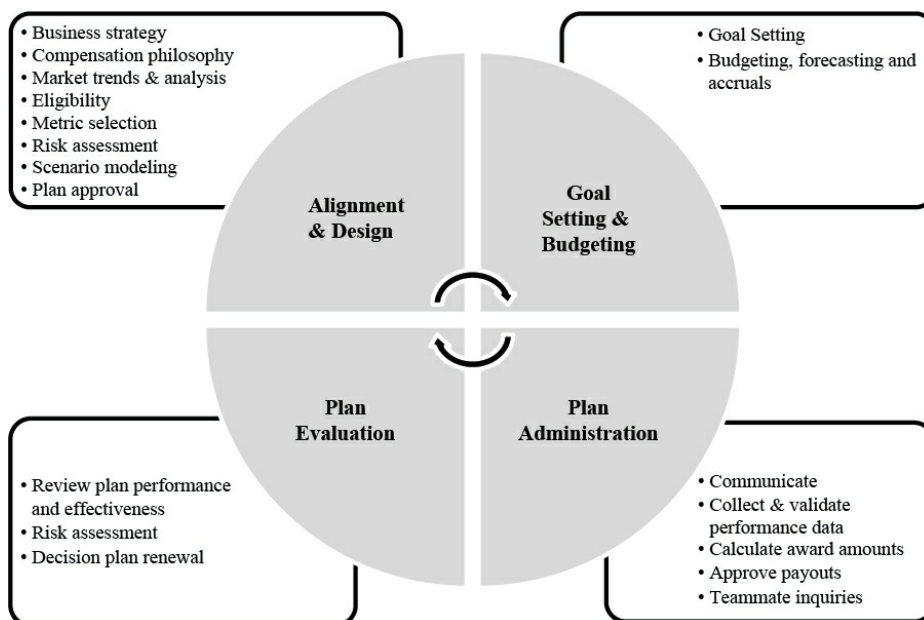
• Business strategy
• Compensation philosophy
• Market trends & analysis
• Eligibility
• Metric selection
• Risk assessment
• Scenario modeling
• Plan approval

• Goal Setting
• Budgeting, forecasting and accruals

Alignment & Design

Goal Setting & Budgeting

Plan Evaluation

Plan Administration

• Review plan performance and effectiveness
• Risk assessment
• Decision plan renewal

• Communicate
• Collect & validate performance data
• Calculate award amounts
• Approve payouts
• Teammate inquiries